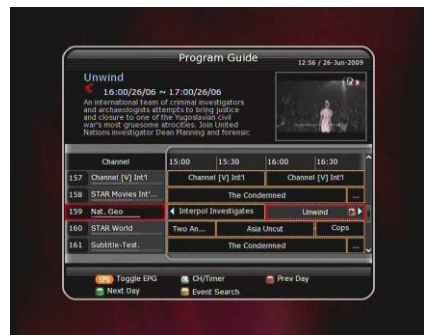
Program Guide
12:56 / 26-Jun-2009

Unwind
16:00/26/06 ~ 17:00/26/06
An international team of criminal investigators and archaeologists attempts to bring justice and closure to one of the Yugoslavian civil war's most gruesome atrocities. Join United Nations investigator Dean Manning and forensic

| Channel | 15:00 | 15:30 | 16:00 | 16:30 |
|---|---|---|---|---|
| 157 Channel [V] Int'l | Channel [V] Int'l | | Channel [V] Int'l | |
| 158 STAR Movies Int'... | The Condemned | | | ... |
| 159 Nat. Geo | Interpol Investigates | | Unwind | |
| 160 STAR World | Two An... | Asia Uncut | | Cops |
| 161 Subtitle-Test. | The Condemned | | | ... |

EPG Toggle EPG
CH/Timer
Prev Day
Next Day
Event Search